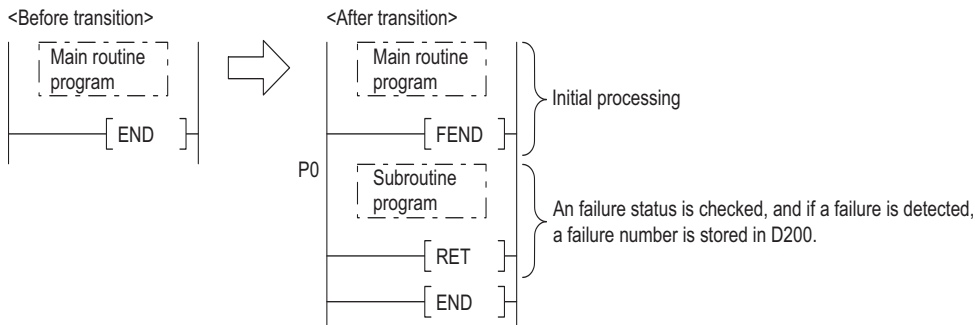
<Before transition>

Main routine program

END

<After transition>

Main routine program

FEND

Initial processing

P0

Subroutine program

RET

END

An failure status is checked, and if a failure is detected, a failure number is stored in D200.